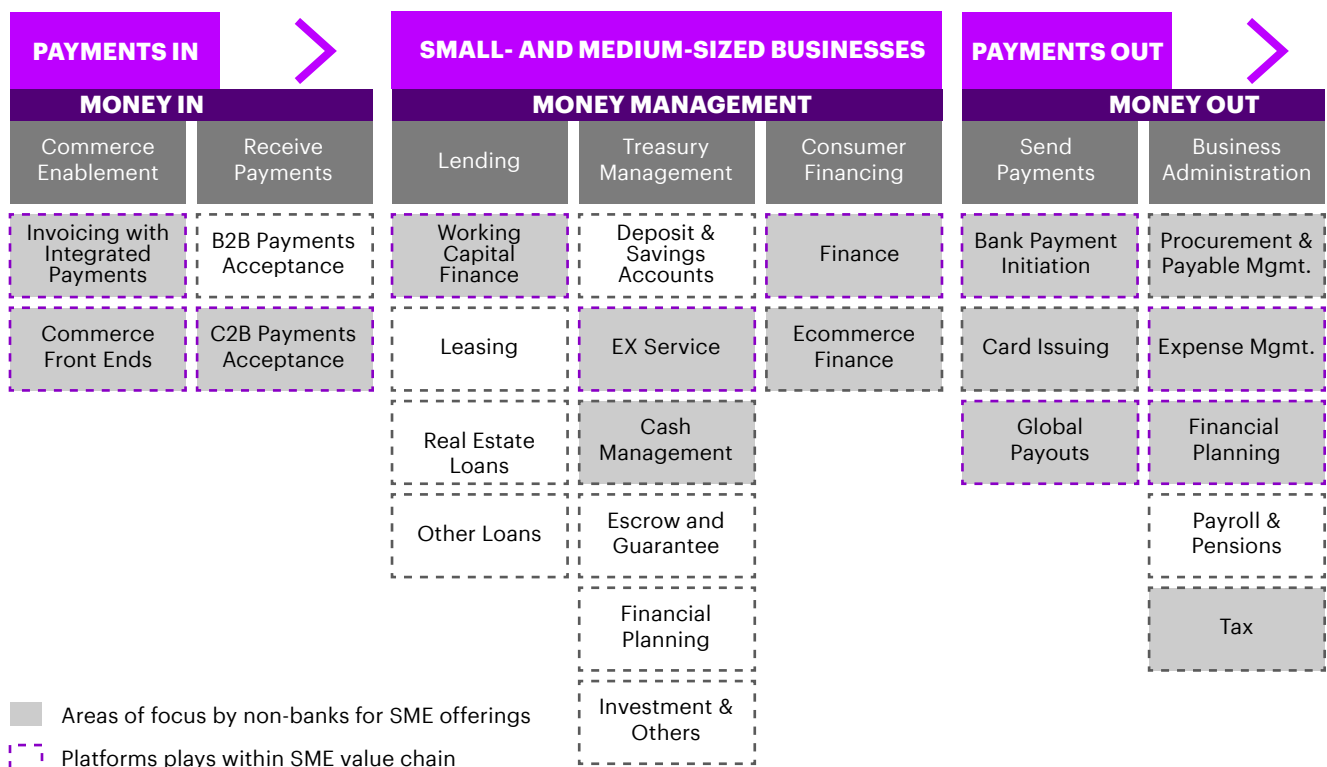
PAYMENTS IN

SMALL- AND MEDIUM-SIZED BUSINESSES

PAYMENTS OUT

MONEY IN

MONEY MANAGEMENT

MONEY OUT

Commerce Enablement

Receive Payments

Lending

Treasury Management

Consumer Financing

Send Payments

Business Administration

Invoicing with Integrated Payments

B2B Payments Acceptance

Working Capital Finance

Deposit & Savings Accounts

Finance

Bank Payment Initiation

Procurement & Payable Mgmt.

Commerce Front Ends

C2B Payments Acceptance

Leasing

EX Service

Ecommerce Finance

Card Issuing

Expense Mgmt.

Real Estate Loans

Cash Management

Global Payouts

Financial Planning

Other Loans

Escrow and Guarantee

Payroll & Pensions

Financial Planning

Tax

Investment & Others

Areas of focus by non-banks for SME offerings

Platforms plays within SME value chain